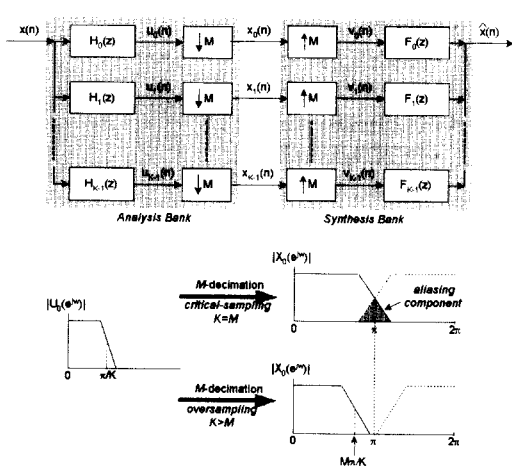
x(n)

$H_0(z)$ $u_0(n)$ $\downarrow M$ $x_0(n)$ $\uparrow M$ $v_0(n)$ $F_0(z)$

$\hat{x}(n)$

$H_1(z)$ $u_1(n)$ $\downarrow M$ $x_1(n)$ $\uparrow M$ $v_1(n)$ $F_1(z)$

$H_{K-1}(z)$ $u_{K-1}(n)$ $\downarrow M$ $x_{K-1}(n)$ $\uparrow M$ $v_{K-1}(n)$ $F_{K-1}(z)$

Analysis Bank

Synthesis Bank

$|U_0(e^{j\omega})|$

0 $\pi/K$

M-decimation
critical-sampling
K=M

$|X_0(e^{j\omega})|$

aliasing component

0 $\pi$ $2\pi$

M-decimation
oversampling
K>M

$|X_0(e^{j\omega})|$

0 $\pi$ $2\pi$

$M\pi/K$